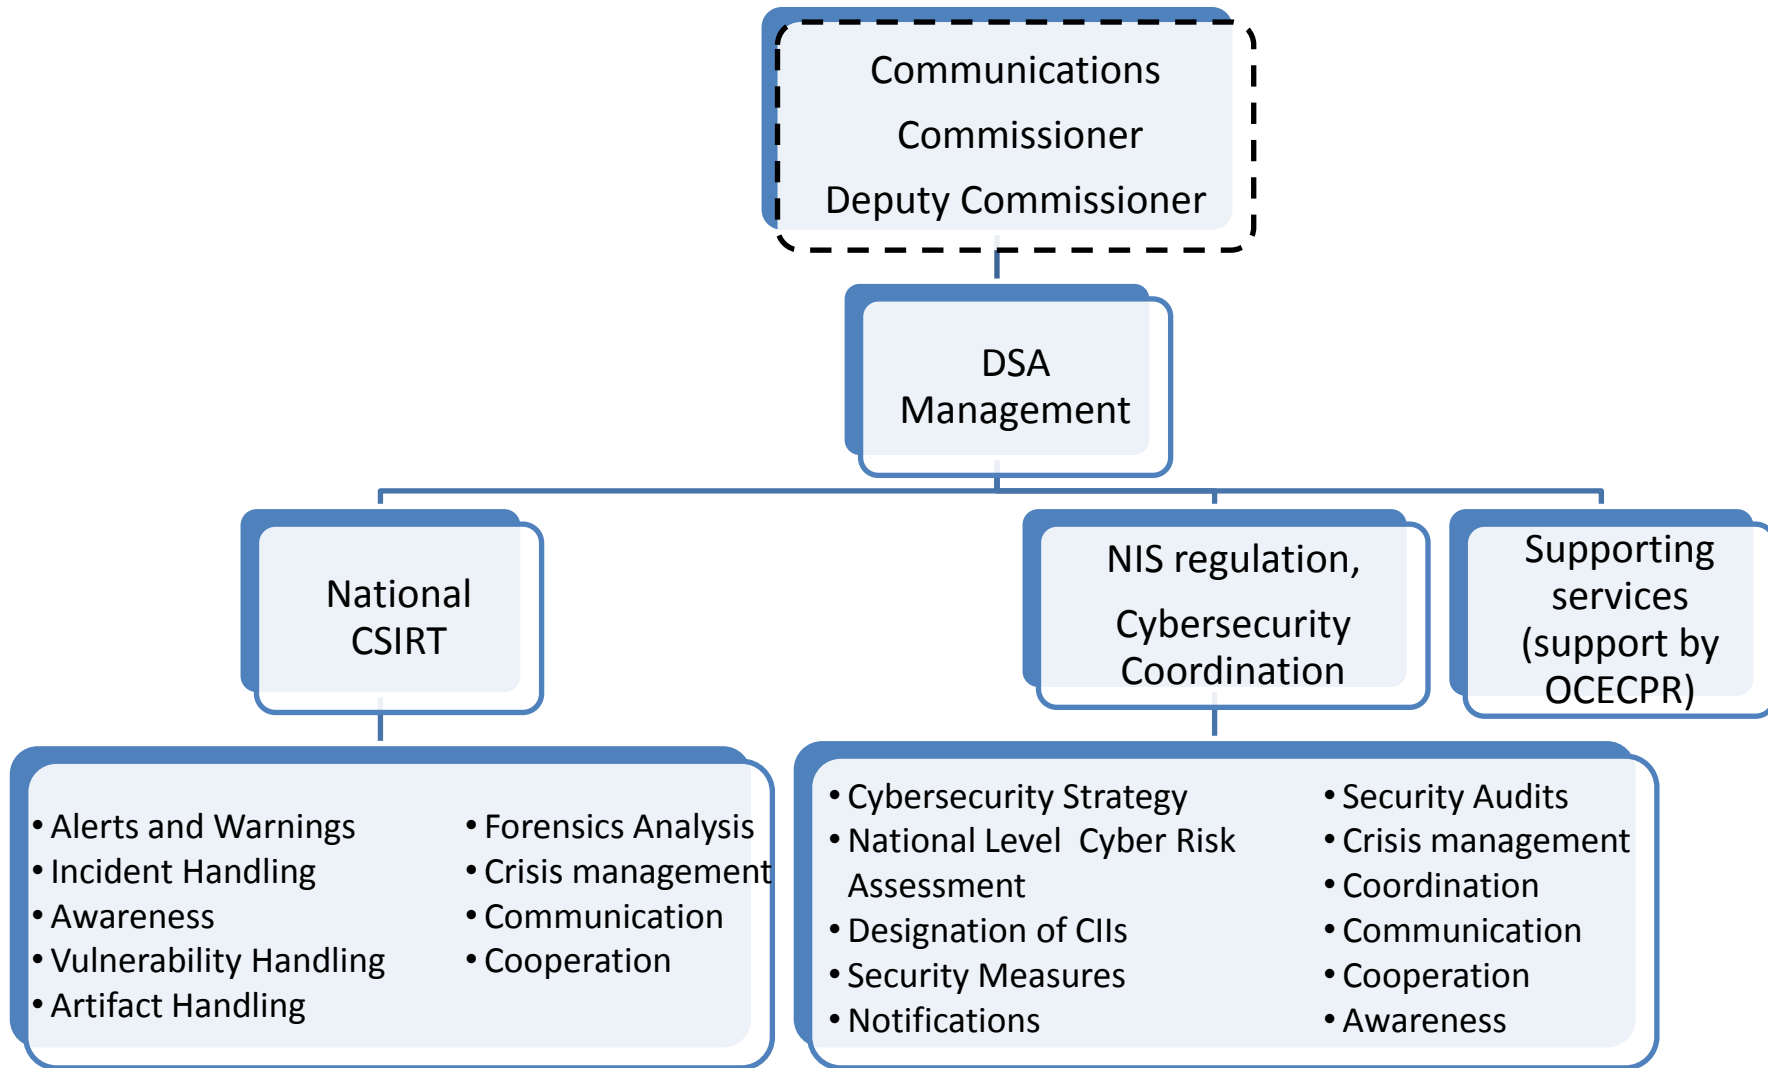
Communications
Commissioner
Deputy Commissioner

DSA Management

National CSIRT

NIS regulation, Cybersecurity Coordination

Supporting services (support by OCECPR)

- Alerts and Warnings
- Incident Handling
- Awareness
- Vulnerability Handling
- Artifact Handling

- Forensics Analysis
- Crisis management
- Communication
- Cooperation

- Cybersecurity Strategy
- National Level Cyber Risk Assessment
- Designation of CIIs
- Security Measures
- Notifications

- Security Audits
- Crisis management
- Coordination
- Communication
- Cooperation
- Awareness